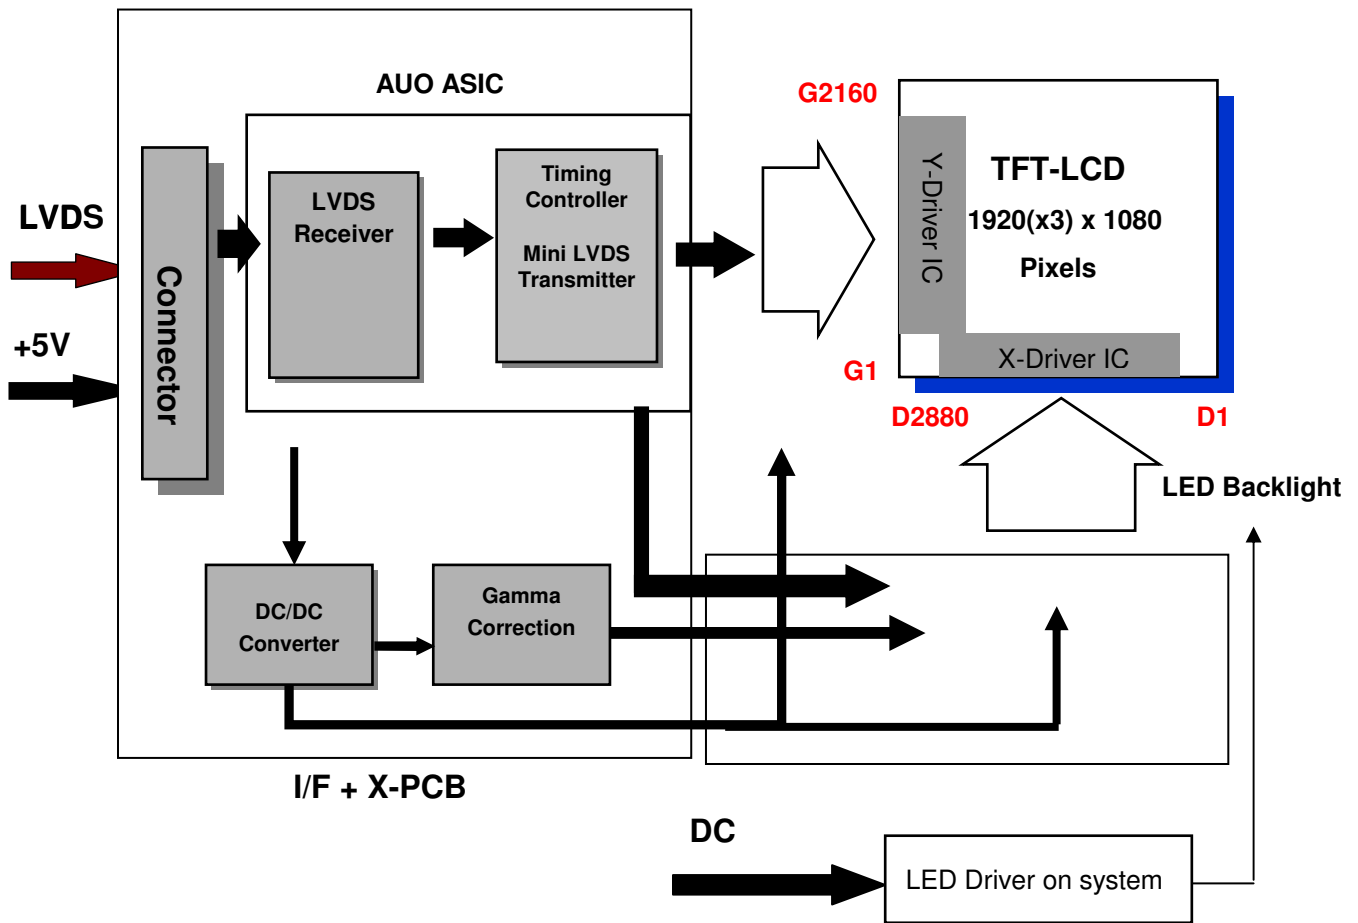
AUO ASIC

LVDS

+5V

Connector

LVDS Receiver

Timing Controller

Mini LVDS Transmitter

G2160

Y-Driver IC

TFT-LCD

1920(x3) x 1080

Pixels

X-Driver IC

G1

D2880

D1

LED Backlight

DC/DC Converter

Gamma Correction

I/F + X-PCB

DC

LED Driver on system